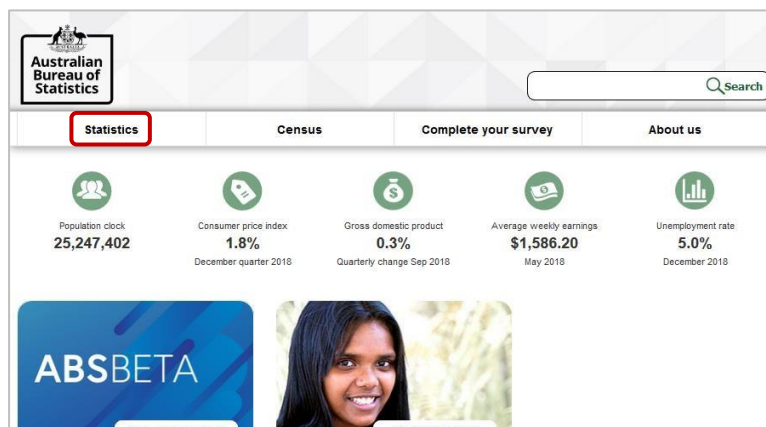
Australian Bureau of Statistics

Search

Statistics
Census
Complete your survey
About us

Population clock
25,247,402

Consumer price index
1.8%
December quarter 2018

Gross domestic product
0.3%
Quarterly change Sep 2018

Average weekly earnings
$1,586.20
May 2018

Unemployment rate
5.0%
December 2018

ABSBETA